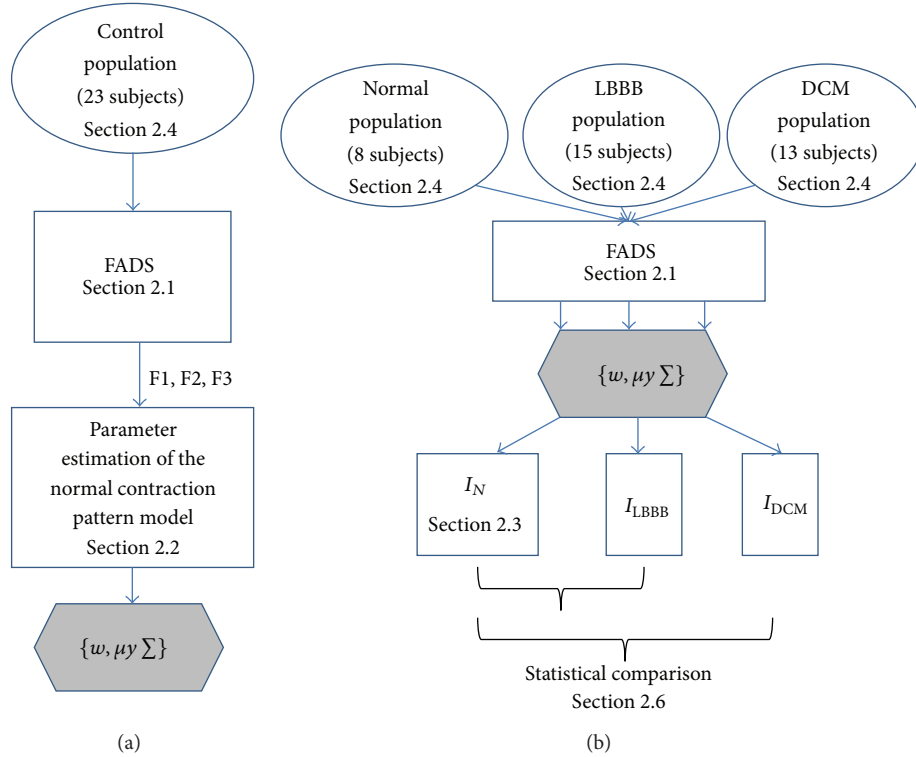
Control population (23 subjects) Section 2.4

FADS Section 2.1

F1, F2, F3

Parameter estimation of the normal contraction pattern model Section 2.2

$\{w, \mu y \sum\}$

(a)

Normal population (8 subjects) Section 2.4

LBBB population (15 subjects) Section 2.4

DCM population (13 subjects) Section 2.4

FADS Section 2.1

$\{w, \mu y \sum\}$

$I_N$ Section 2.3

$I_{\text{LBBB}}$

$I_{\text{DCM}}$

Statistical comparison Section 2.6

(b)